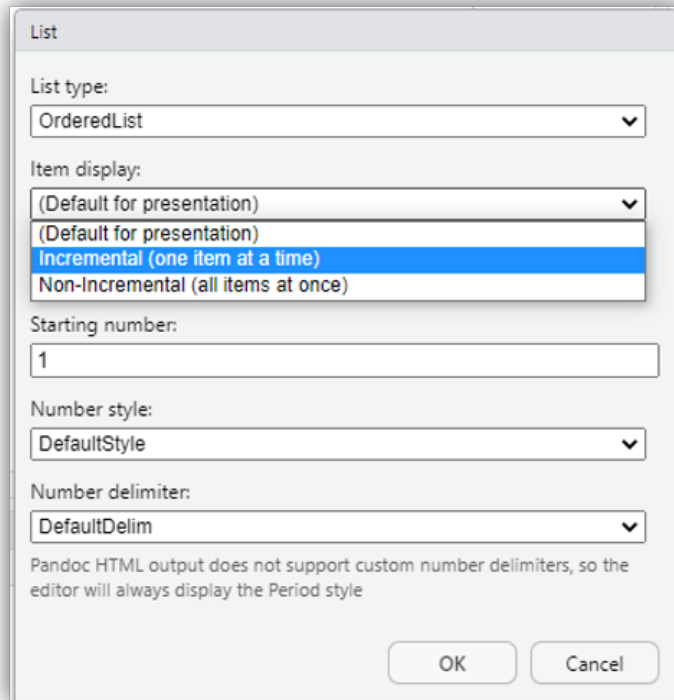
List

List type:

OrderedList

Item display:

(Default for presentation)

(Default for presentation)
Incremental (one item at a time)
Non-Incremental (all items at once)

Starting number:

1

Number style:

DefaultStyle

Number delimiter:

DefaultDelim

Pandoc HTML output does not support custom number delimiters, so the editor will always display the Period style

OK

Cancel